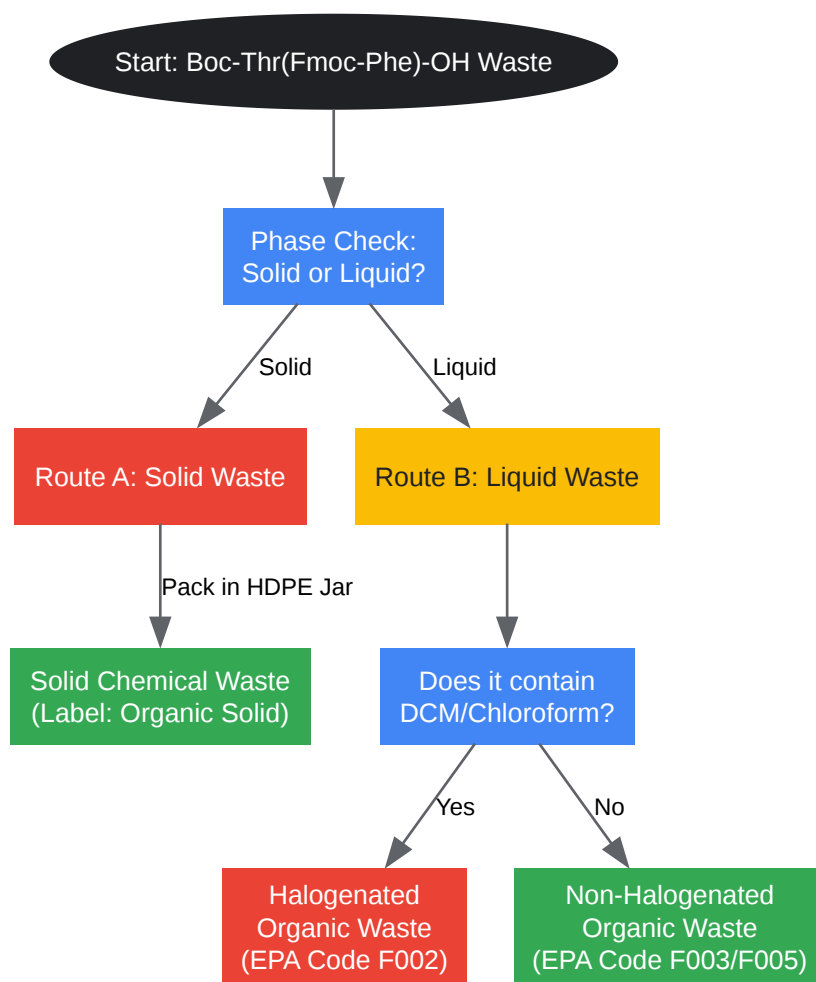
Start: Boc-Thr(Fmoc-Phe)-OH Waste

Phase Check: Solid or Liquid?

Solid

Liquid

Route A: Solid Waste

Route B: Liquid Waste

Pack in HDPE Jar

Solid Chemical Waste (Label: Organic Solid)

Does it contain DCM/Chloroform?

Yes

No

Halogenated Organic Waste (EPA Code F002)

Non-Halogenated Organic Waste (EPA Code F003/F005)